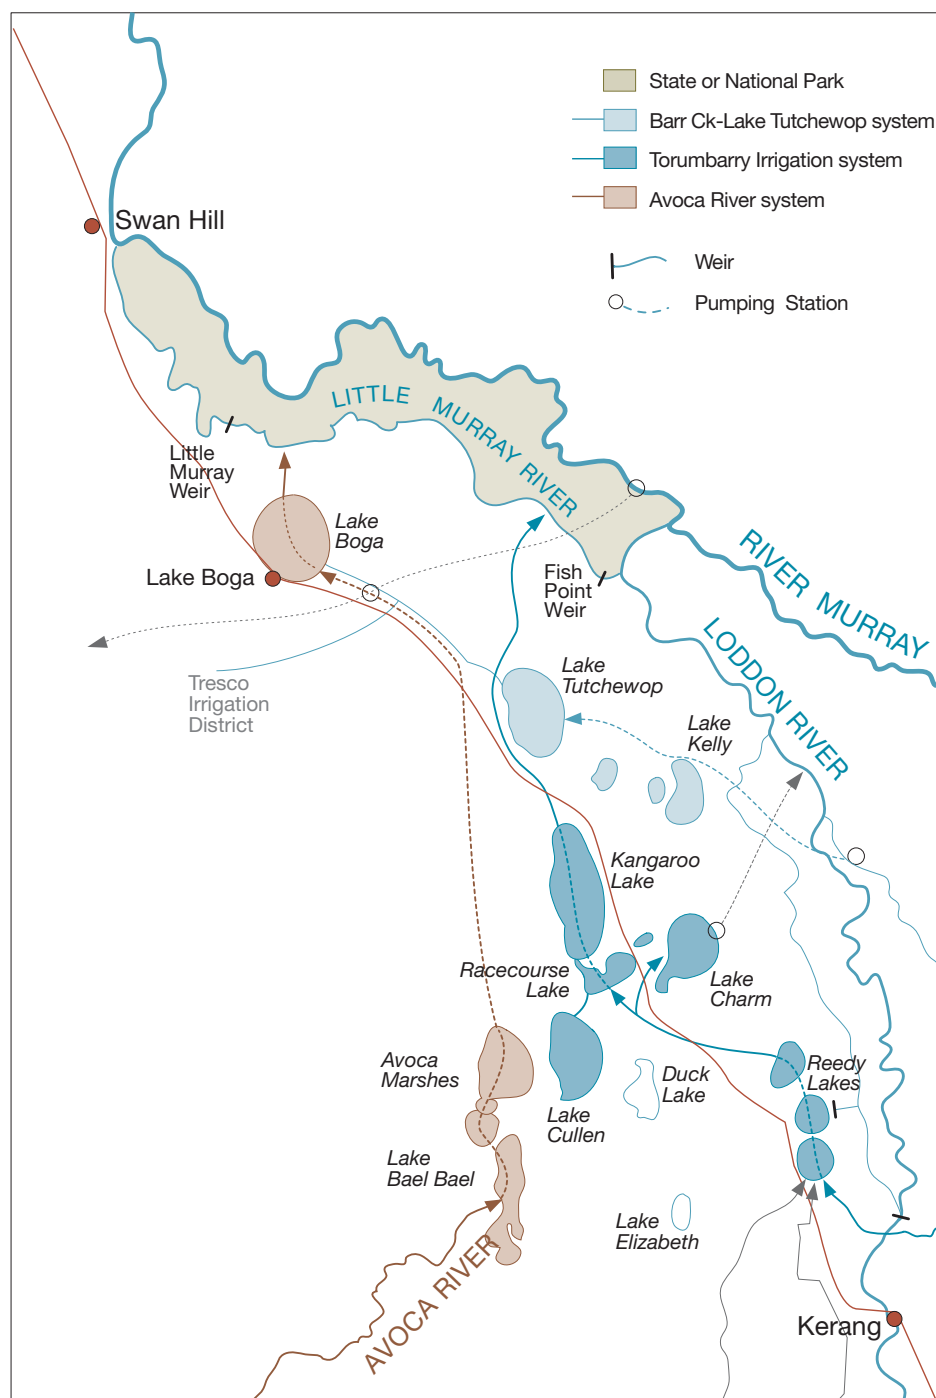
State or National Park
Barr Ck-Lake Tutchewop system
Torumbarry Irrigation system
Avoca River system
Weir
Pumping Station

Swan Hill
LITTLE MURRAY RIVER
RIVER MURRAY
LODDON RIVER
Little Murray Weir
Lake Boga
Lake Boga
Fish Point Weir
Tresco Irrigation District
Lake Tutchewop
Lake Kelly
Kangaroo Lake
Racecourse Lake
Lake Charm
Avoca Marshes
Duck Lake
Reedy Lakes
Lake Cullen
Lake Bael Bael
Lake Elizabeth
AVOCA RIVER
Kerang